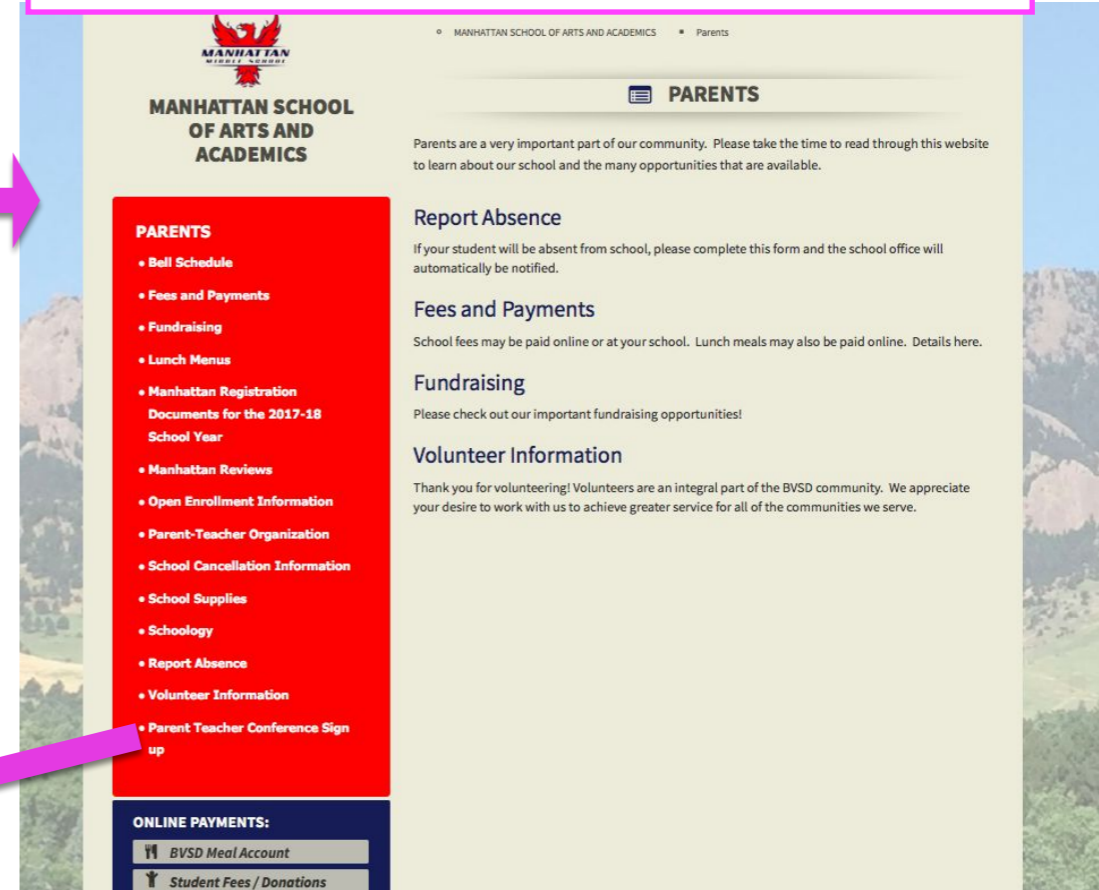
MANHATTAN
MIDDLE SCHOOL

MANHATTAN SCHOOL OF ARTS AND ACADEMICS

MANHATTAN SCHOOL OF ARTS AND ACADEMICS • Parents

PARENTS

Parents are a very important part of our community. Please take the time to read through this website to learn about our school and the many opportunities that are available.

Report Absence

If your student will be absent from school, please complete this form and the school office will automatically be notified.

Fees and Payments

School fees may be paid online or at your school. Lunch meals may also be paid online. Details here.

Fundraising

Please check out our important fundraising opportunities!

Volunteer Information

Thank you for volunteering! Volunteers are an integral part of the BVSD community. We appreciate your desire to work with us to achieve greater service for all of the communities we serve.

PARENTS
• Bell Schedule
• Fees and Payments
• Fundraising
• Lunch Menus
• Manhattan Registration Documents for the 2017-18 School Year
• Manhattan Reviews
• Open Enrollment Information
• Parent-Teacher Organization
• School Cancellation Information
• School Supplies
• Schoology
• Report Absence
• Volunteer Information
• Parent Teacher Conference Sign up

ONLINE PAYMENTS:
BVSD Meal Account
Student Fees / Donations